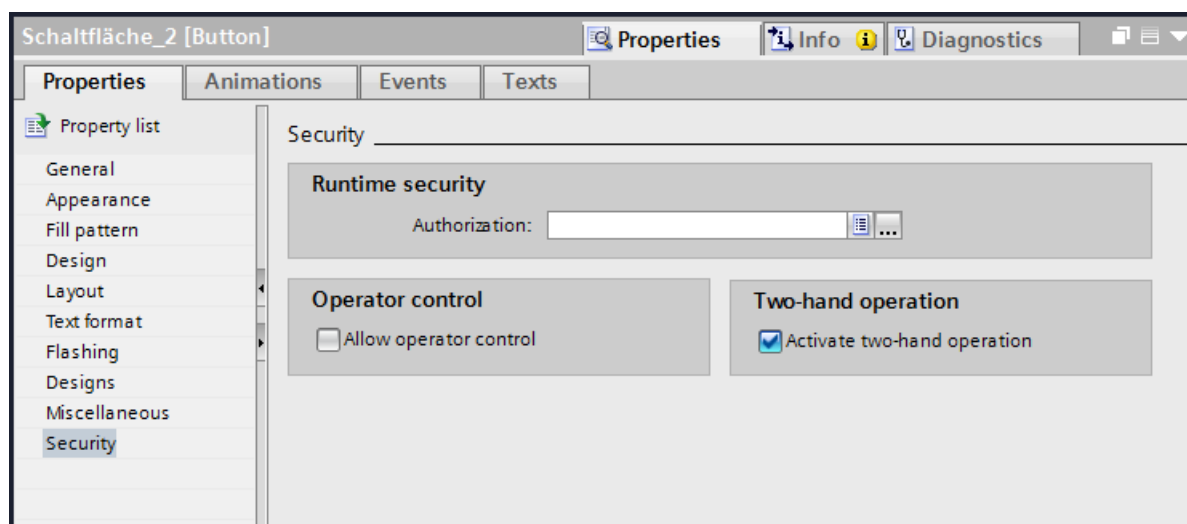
Schaltfläche_2 [Button]
Properties
Info
Diagnostics

Properties
Animations
Events
Texts

Property list
General
Appearance
Fill pattern
Design
Layout
Text format
Flashing
Designs
Miscellaneous
Security

Security

Runtime security
Authorization:
...

Operator control
Allow operator control

Two-hand operation
Activate two-hand operation